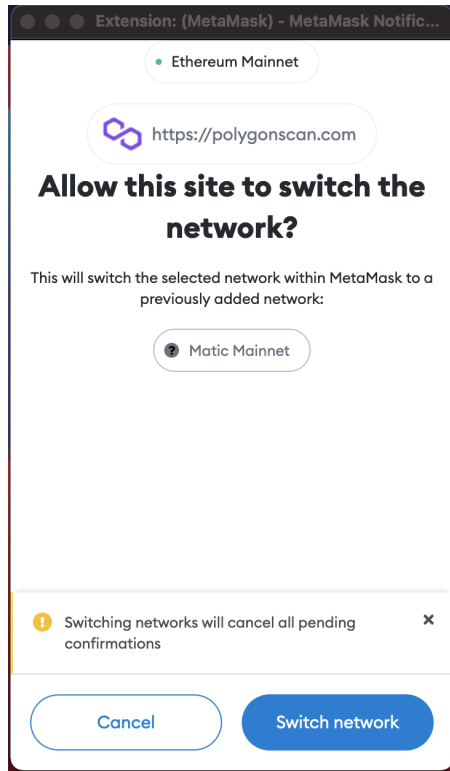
Extension: (MetaMask) - MetaMask Notific...

Ethereum Mainnet

https://polygonscan.com

Allow this site to switch the network?

This will switch the selected network within MetaMask to a previously added network:

Matic Mainnet

Switching networks will cancel all pending confirmations

×

Cancel

Switch network